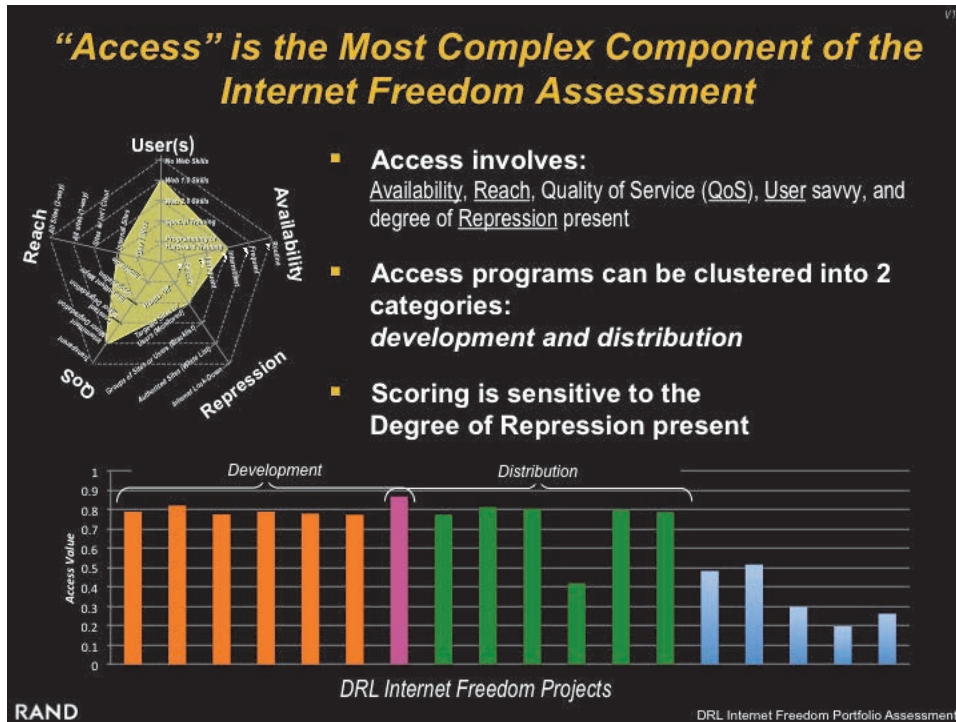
V1

"Access" is the Most Complex Component of the Internet Freedom Assessment

User(s)
No Web Skills
Web 1.0 Skills
Web 2.0 Skills
Special Training
Programming or Technical Training

Availability
Routine
Frequent
Intermittent

Reach

Repression
Targeted Sites or Users (Monitored)
Groups of Sites or Users (Blocking)
Authorized Sites (White List)
Internet Lock-Down

QoS

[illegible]

Access involves:
Availability, Reach, Quality of Service (QoS), User savvy, and degree of Repression present

Access programs can be clustered into 2 categories:
development and distribution

Scoring is sensitive to the Degree of Repression present

Development
Distribution

Access Value
1
0.9
0.8
0.7
0.6
0.5
0.4
0.3
0.2
0.1
0

DRL Internet Freedom Projects

RAND

DRL Internet Freedom Portfolio Assessment